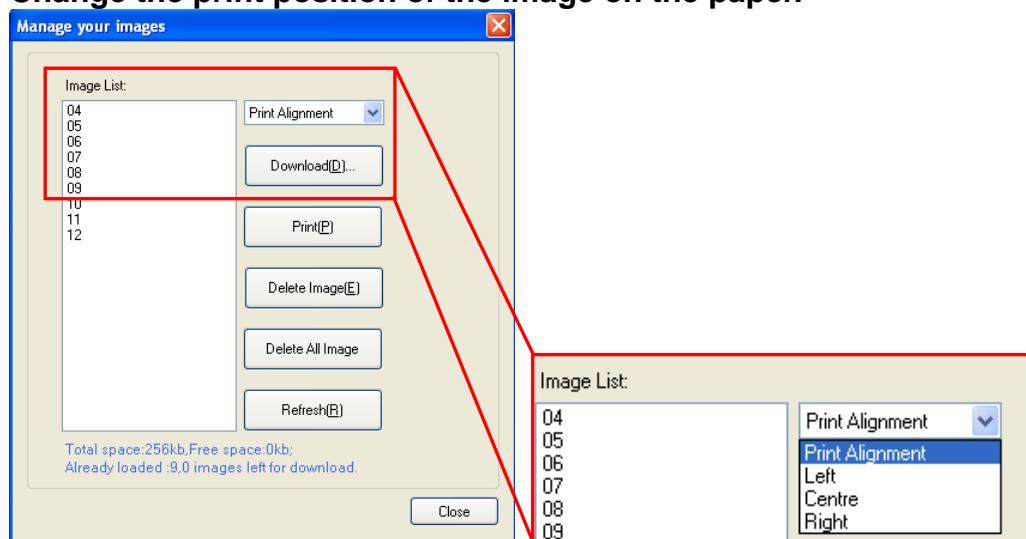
Change the print position of the image on the paper

Manage your images

Image List:

04
05
06
07
08
09
10
11
12

Print Alignment

Download(D)...

Print(P)

Delete Image(E)

Delete All Image

Refresh(R)

Total space:256kb,Free space:0kb;
Already loaded :9,0 images left for download.

Close

Image List:

04
05
06
07
08
09

Print Alignment

Print Alignment
Left
Centre
Right